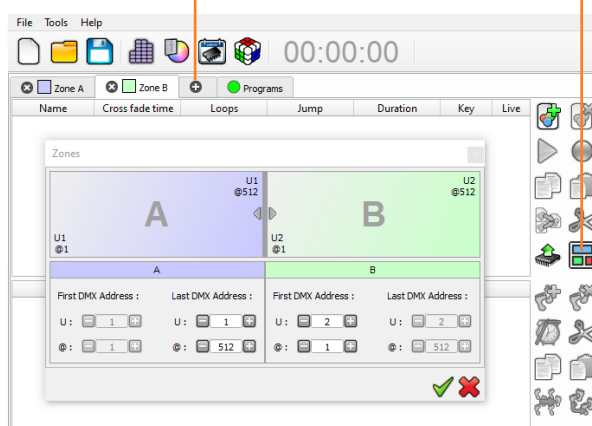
File Tools Help

00:00:00

Zone A Zone B Programs

| Name | Cross fade time | Loops | Jump | Duration | Key | Live |
|---|---|---|---|---|---|---|

Zones

U1
@512

A

U1
@1

U2
@512

B

U2
@1

A

B

First DMX Address :

Last DMX Address :

U : 1

U : 1

@ : 1

@ : 512

First DMX Address :

Last DMX Address :

U : 2

U : 2

@ : 1

@ : 512